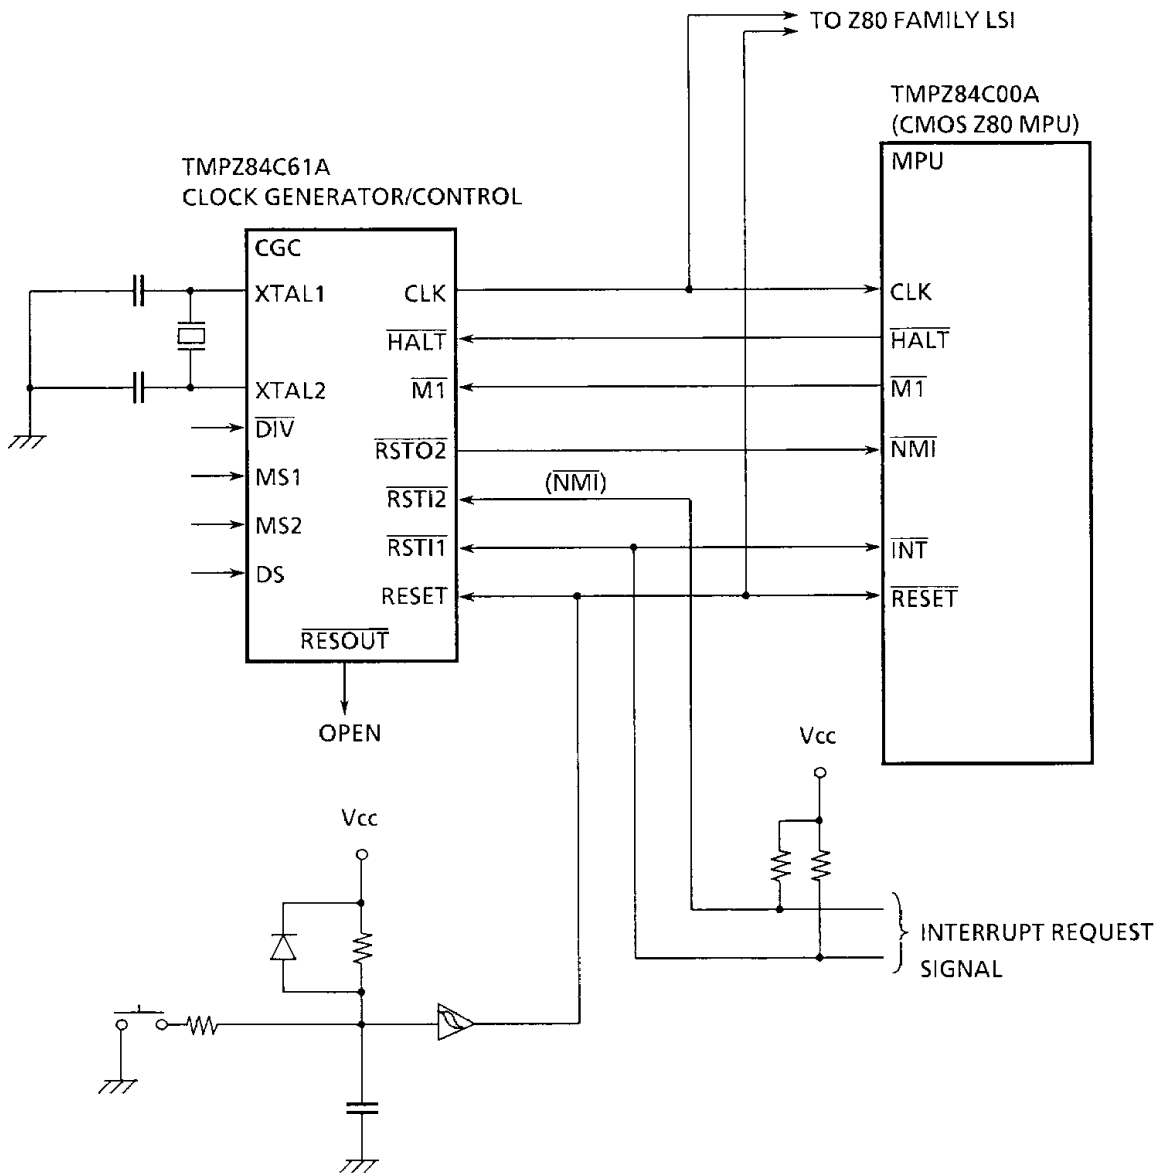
TO Z80 FAMILY LSI

TMPZ84C00A
(CMOS Z80 MPU)

TMPZ84C61A
CLOCK GENERATOR/CONTROL

CGC
XTAL1
XTAL2
$\overline{DIV}$
MS1
MS2
DS
CLK
$\overline{HALT}$
$\overline{M1}$
$\overline{RSTO2}$
$\overline{RSTI2}$
$\overline{RSTI1}$
RESET
$\overline{RESOUT}$

OPEN

($\overline{NMI}$)

MPU
CLK
$\overline{HALT}$
$\overline{M1}$
$\overline{NMI}$
$\overline{INT}$
$\overline{RESET}$

Vcc

Vcc

INTERRUPT REQUEST
SIGNAL